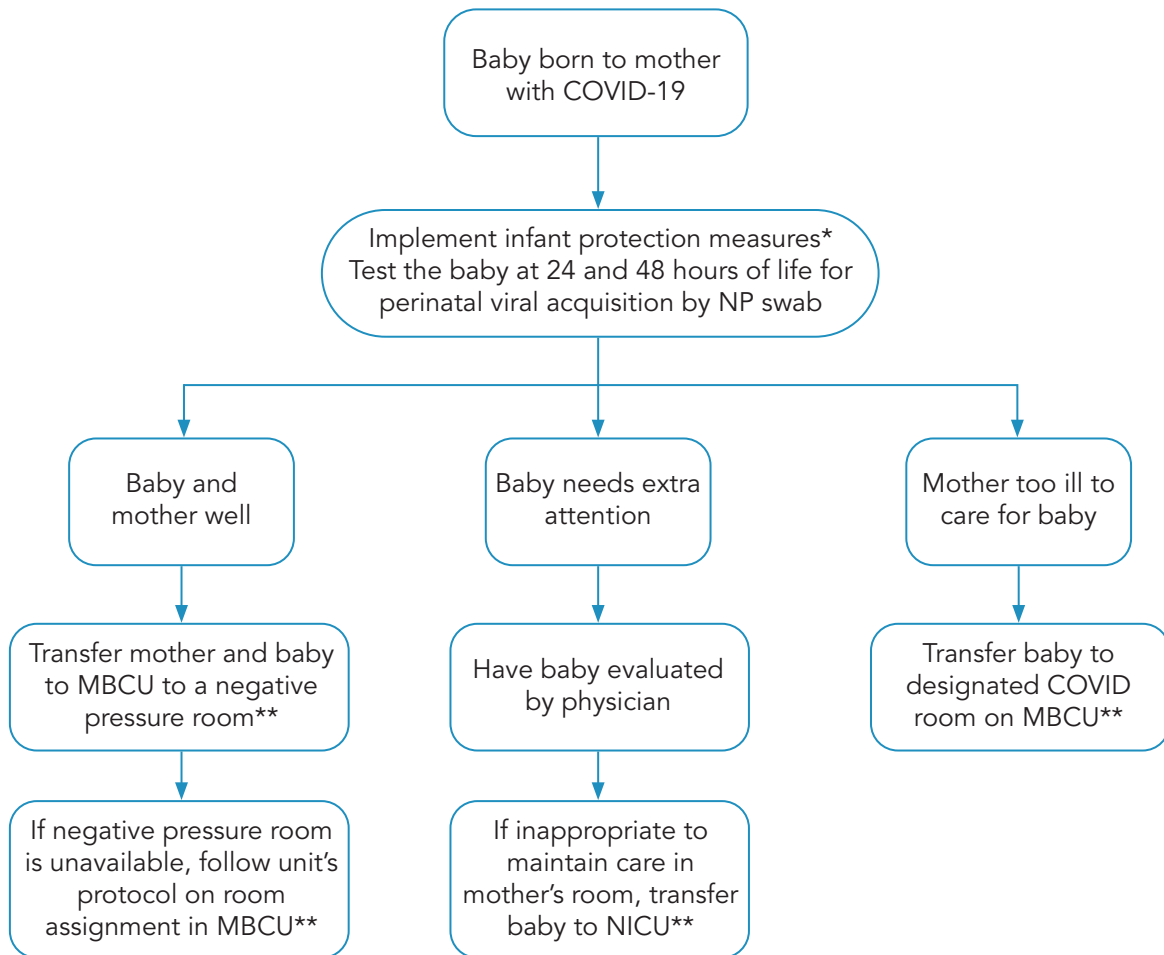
Baby born to mother with COVID-19

Implement infant protection measures*
Test the baby at 24 and 48 hours of life for perinatal viral acquisition by NP swab

Baby and mother well

Baby needs extra attention

Mother too ill to care for baby

Transfer mother and baby to MBCU to a negative pressure room**

Have baby evaluated by physician

Transfer baby to designated COVID room on MBCU**

If negative pressure room is unavailable, follow unit's protocol on room assignment in MBCU**

If inappropriate to maintain care in mother's room, transfer baby to NICU**